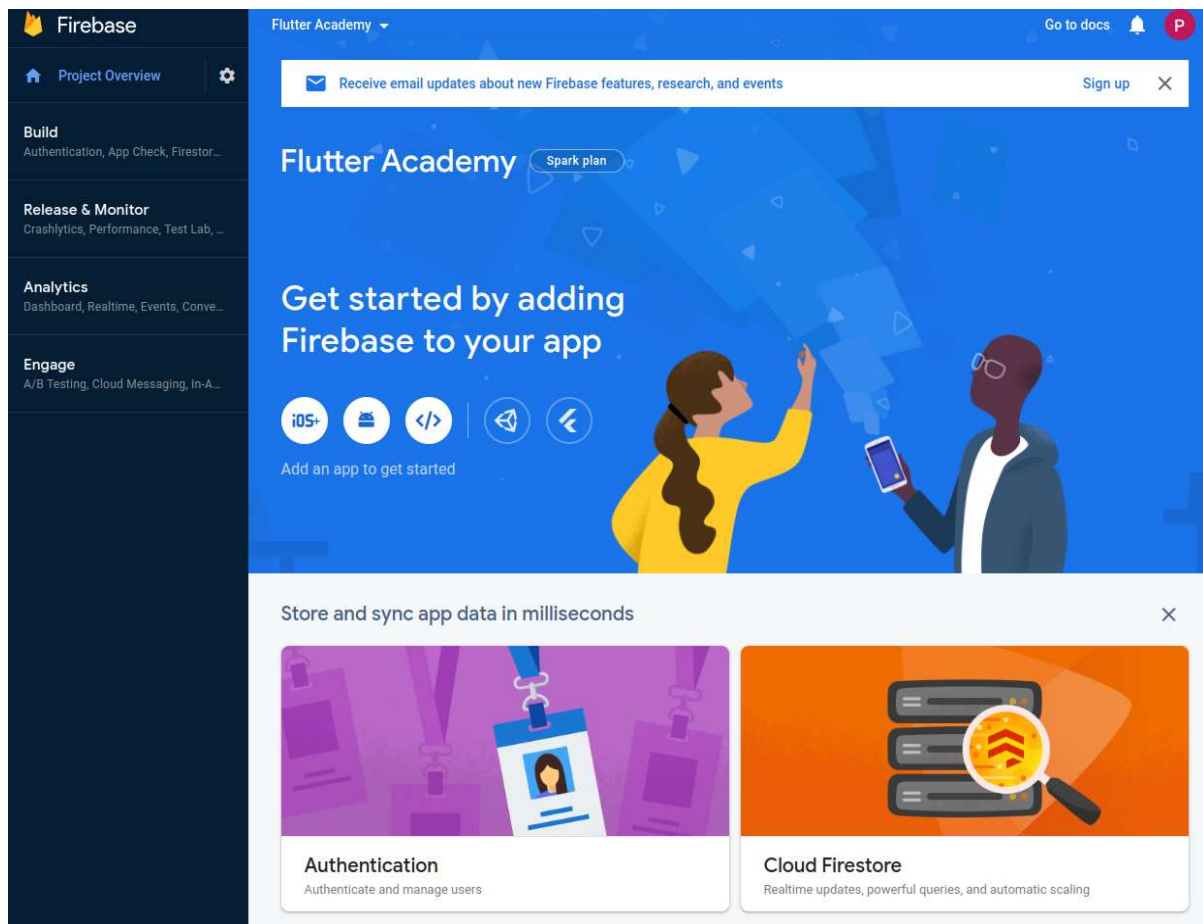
Firebase

Project Overview

Build
Authentication, App Check, Firestor...

Release & Monitor
Crashlytics, Performance, Test Lab, ...

Analytics
Dashboard, Realtime, Events, Conve...

Engage
A/B Testing, Cloud Messaging, In-A...

Flutter Academy

Go to docs

P

Receive email updates about new Firebase features, research, and events

Sign up

Flutter Academy

Spark plan

Get started by adding Firebase to your app

iOS+

</>

Add an app to get started

Store and sync app data in milliseconds

Authentication
Authenticate and manage users

Cloud Firestore
Realtime updates, powerful queries, and automatic scaling